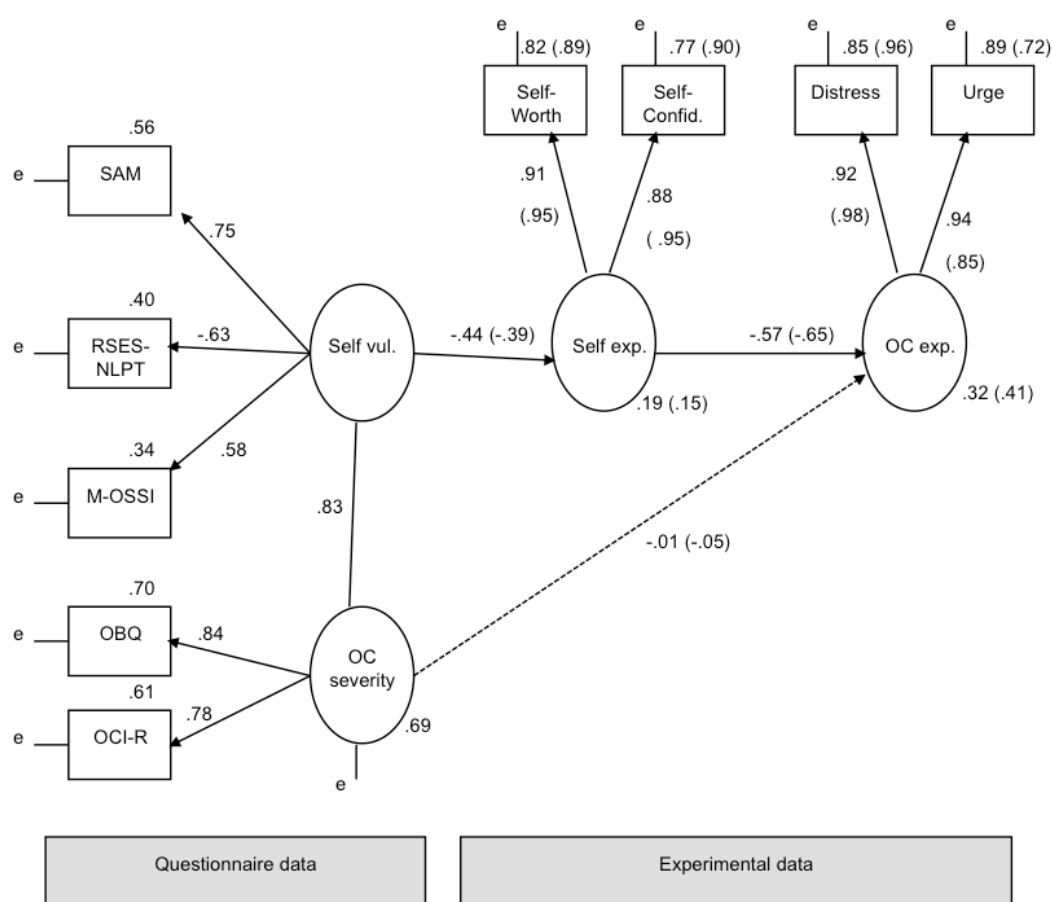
e
.82 (.89)
Self-Worth

e
.77 (.90)
Self-Confid.

e
.85 (.96)
Distress

e
.89 (.72)
Urge

.56
e
SAM

.91
(.95)

.88
( .95)

.92
(.98)

.94
(.85)

.75

.40
e
RSES-NLPT
-.63

Self vul.
-.44 (-.39)
Self exp.
-.57 (-.65)
OC exp.

.19 (.15)
.32 (.41)

.34
e
M-OSSI
.58

.83

-.01 (-.05)

.70
e
OBQ
.84

OC severity

.61
e
OCI-R
.78

.69
e

Questionnaire data

Experimental data